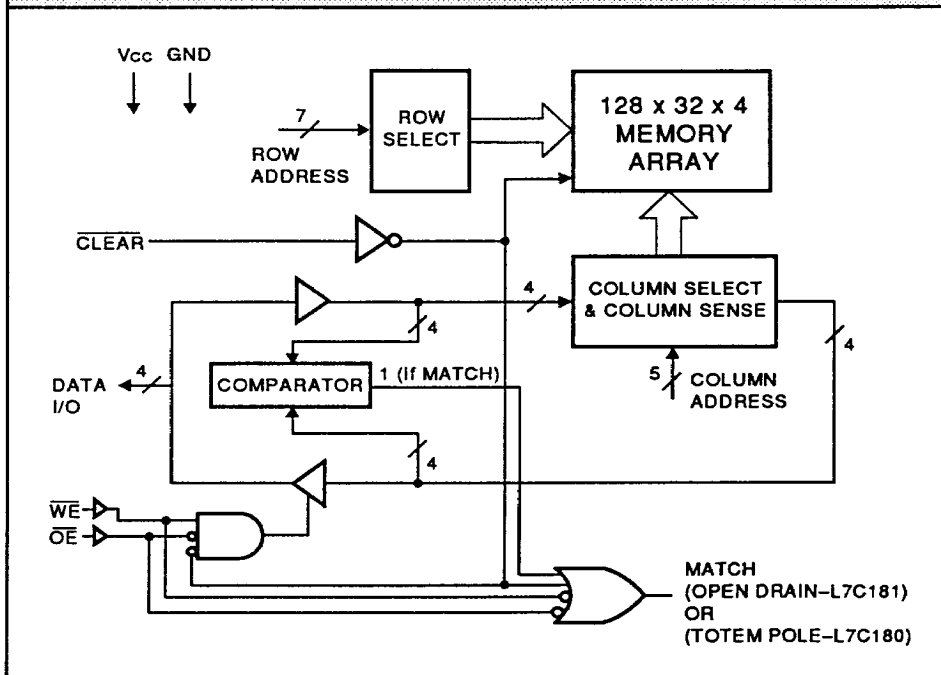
Vcc GND

7

ROW ADDRESS

ROW SELECT

128 x 32 x 4 MEMORY ARRAY

$\overline{CLEAR}$

4

COLUMN SELECT & COLUMN SENSE

4

4

DATA I/O

4

COMPARATOR

1 (If MATCH)

5

COLUMN ADDRESS

4

$\overline{WE}$

$\overline{OE}$

MATCH (OPEN DRAIN–L7C181) OR (TOTEM POLE–L7C180)